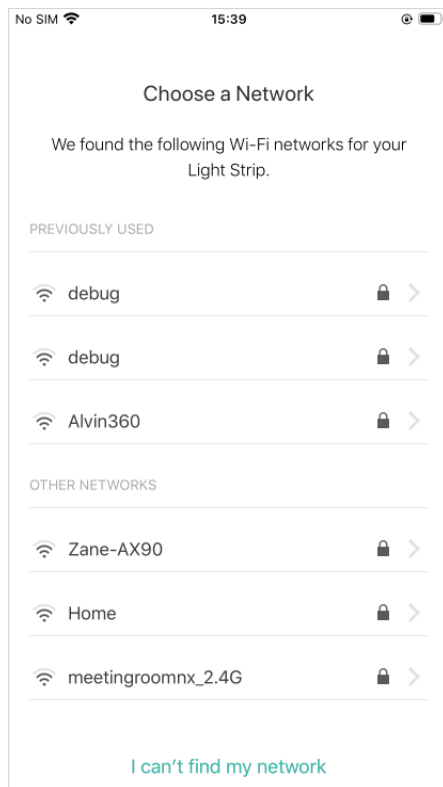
No SIM
15:39

Choose a Network

We found the following Wi-Fi networks for your Light Strip.

PREVIOUSLY USED

debug

debug

Alvin360

OTHER NETWORKS

Zane-AX90

Home

meetingroomnx_2.4G

I can’t find my network